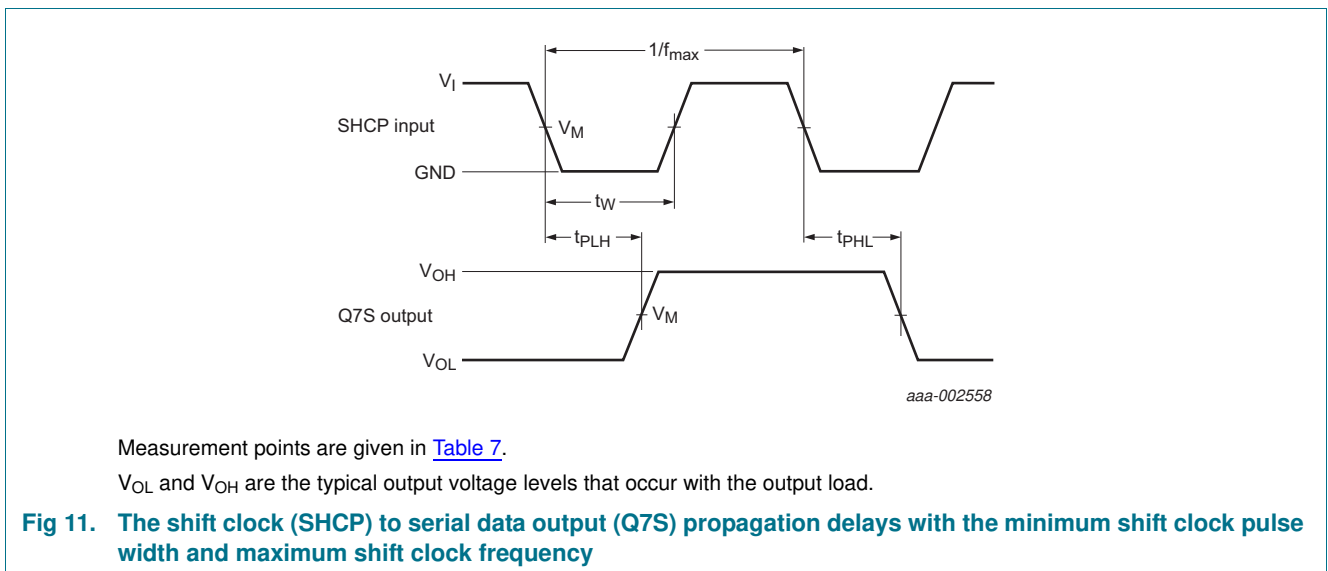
$1/f_{max}$

$V_I$

SHCP input

$V_M$

GND

$t_W$

$t_{PLH}$

$t_{PHL}$

$V_{OH}$

Q7S output

$V_M$

$V_{OL}$

aaa-002558

Measurement points are given in Table 7.

$V_{OL}$ and $V_{OH}$ are the typical output voltage levels that occur with the output load.

Fig 11. The shift clock (SHCP) to serial data output (Q7S) propagation delays with the minimum shift clock pulse width and maximum shift clock frequency